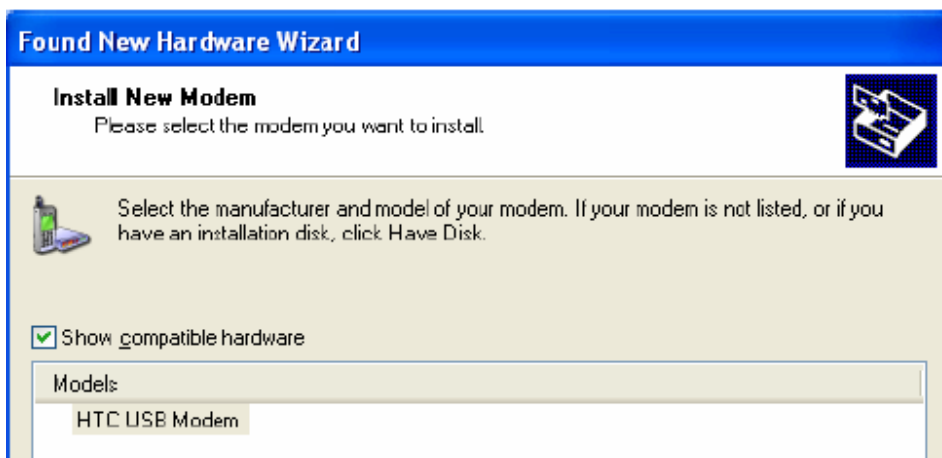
Found New Hardware Wizard

Install New Modem
Please select the modem you want to install.

Select the manufacturer and model of your modem. If your modem is not listed, or if you have an installation disk, click Have Disk.

Show compatible hardware

Models

HTC USB Modem